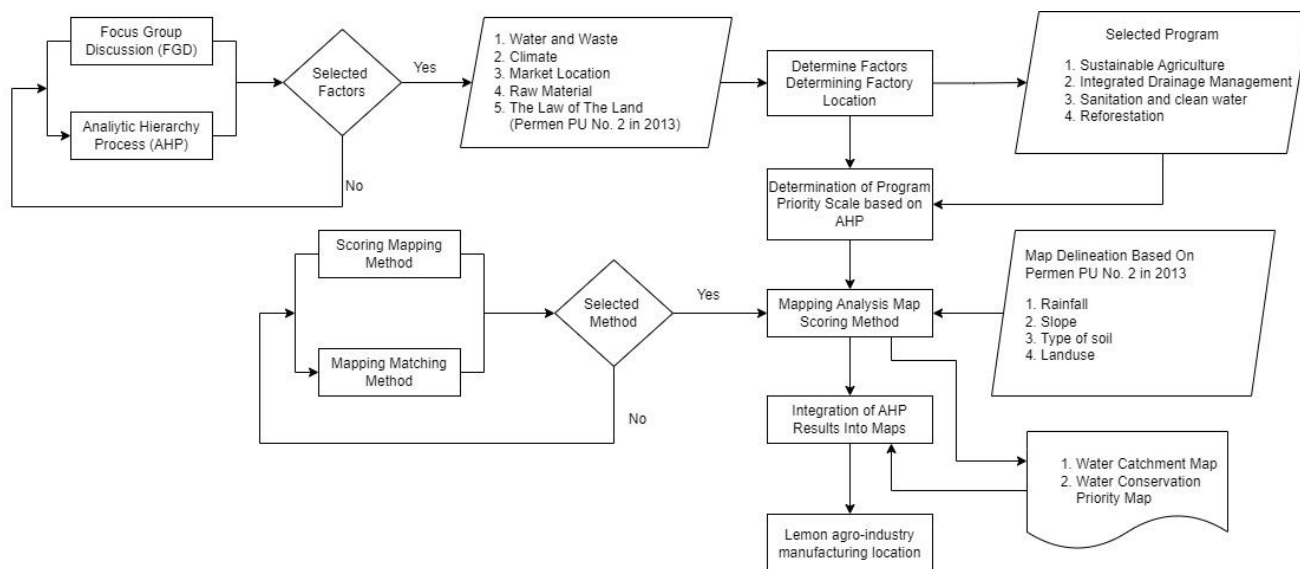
Focus Group Discussion (FGD)

Analiytic Hierarchy Process (AHP)

Selected Factors

Yes

No

1. Water and Waste
2. Climate
3. Market Location
4. Raw Material
5. The Law of The Land (Permen PU No. 2 in 2013)

Determine Factors Determining Factory Location

Selected Program

1. Sustainable Agriculture
2. Integrated Drainage Management
3. Sanitation and clean water
4. Reforestation

Determination of Program Priority Scale based on AHP

Scoring Mapping Method

Mapping Matching Method

Selected Method

Yes

No

Mapping Analysis Map Scoring Method

Map Delineation Based On Permen PU No. 2 in 2013

1. Rainfall
2. Slope
3. Type of soil
4. Landuse

Integration of AHP Results Into Maps

1. Water Catchment Map
2. Water Conservation Priority Map

Lemon agro-industry manufacturing location